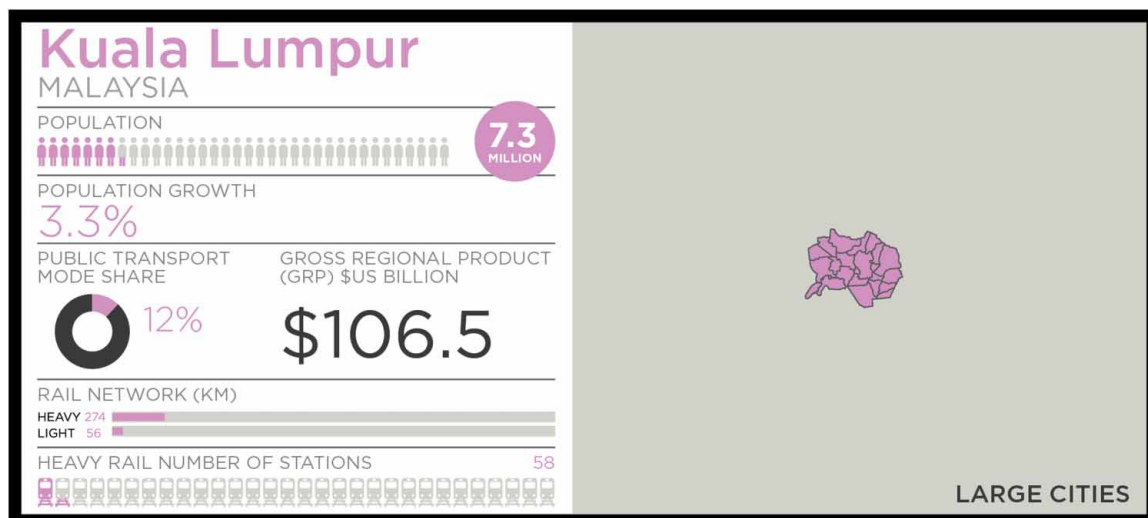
Kuala Lumpur
MALAYSIA

POPULATION
7.3 MILLION

POPULATION GROWTH
3.3%

PUBLIC TRANSPORT MODE SHARE
12%

GROSS REGIONAL PRODUCT (GRP) $US BILLION
$106.5

RAIL NETWORK (KM)
HEAVY 274
LIGHT 56

HEAVY RAIL NUMBER OF STATIONS 58

LARGE CITIES